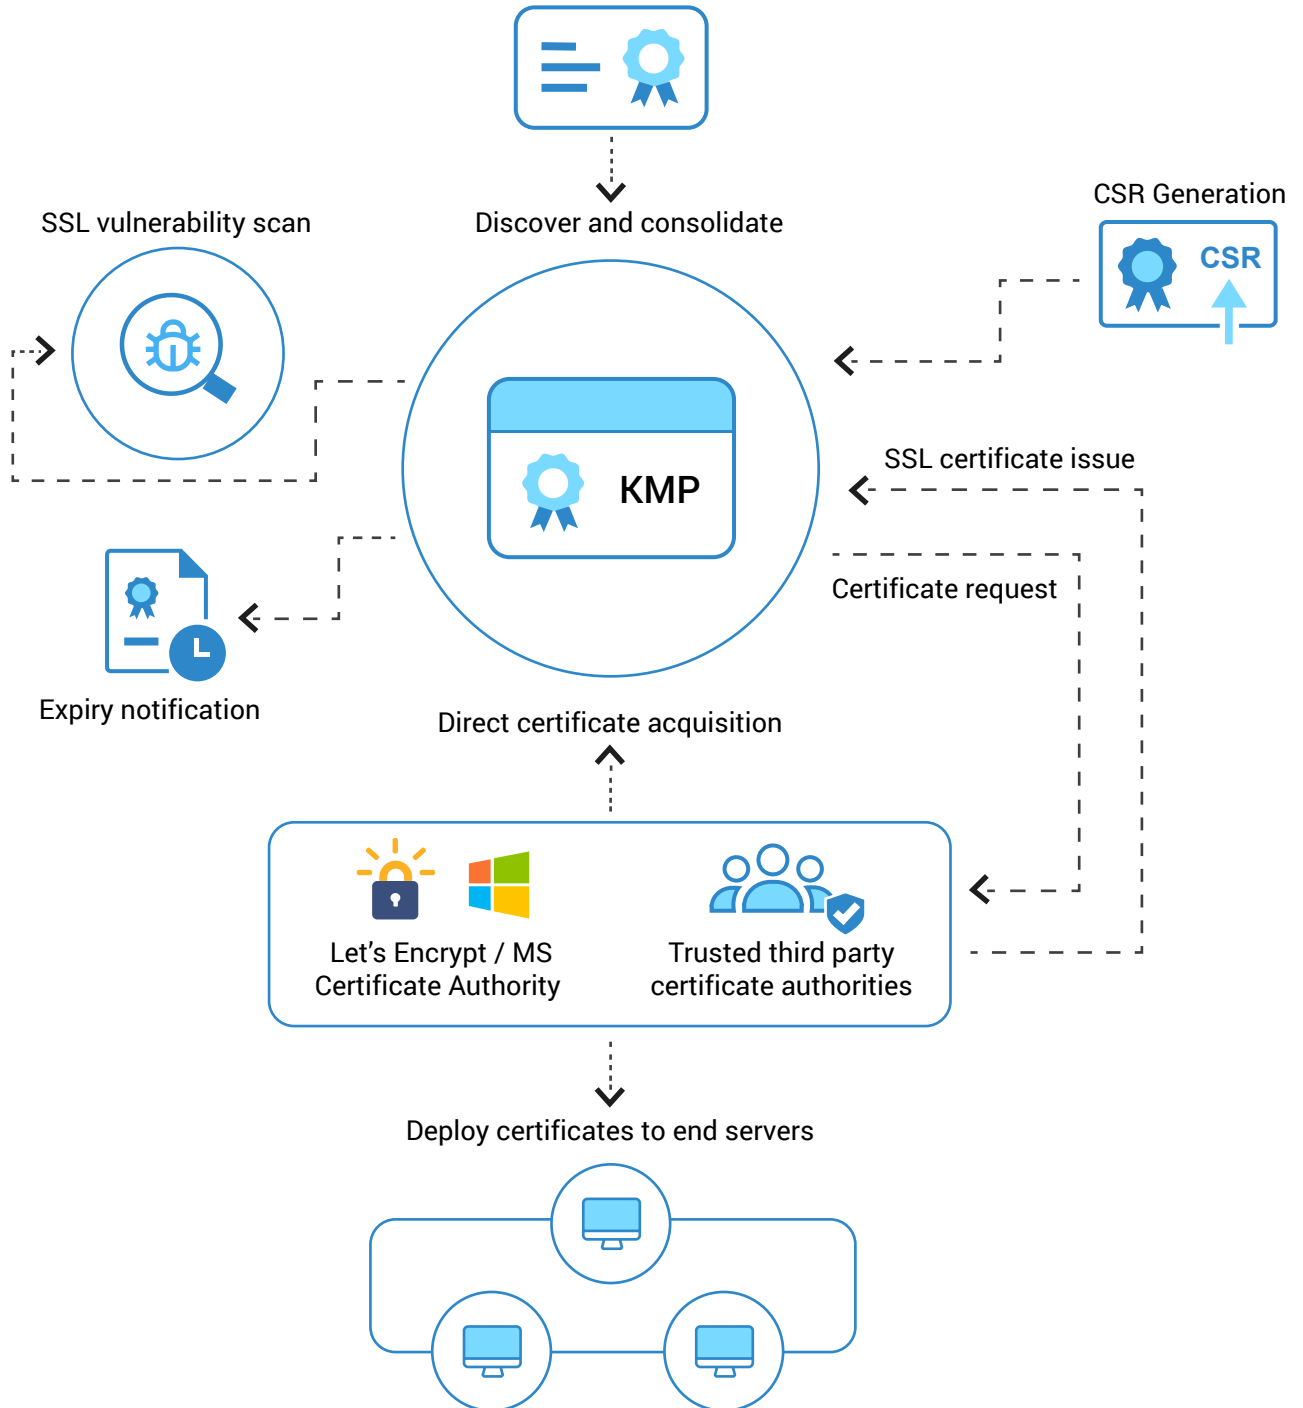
CSR Generation

SSL vulnerability scan

Discover and consolidate

CSR

KMP

SSL certificate issue

Certificate request

Expiry notification

Direct certificate acquisition

Let’s Encrypt / MS Certificate Authority

Trusted third party certificate authorities

Deploy certificates to end servers